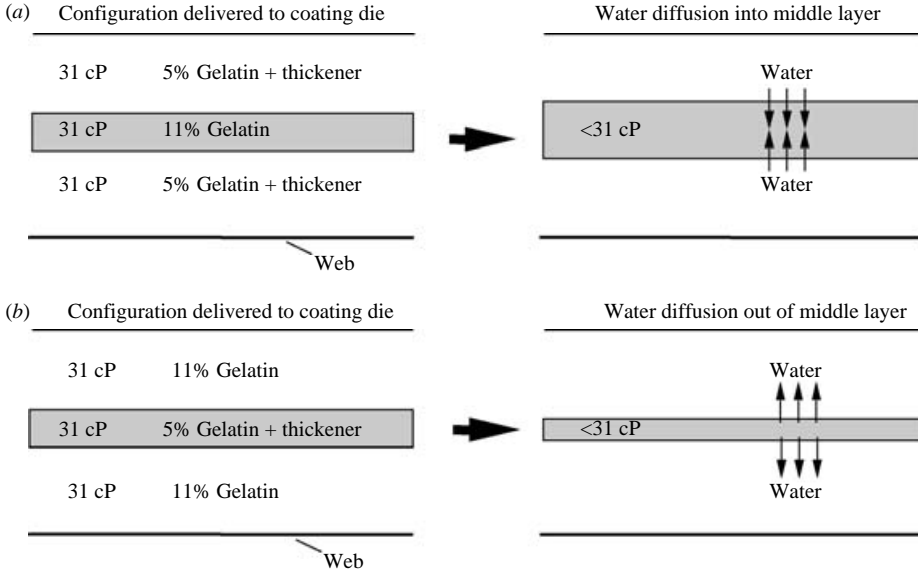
(*a*) Configuration delivered to coating die

31 cP 5% Gelatin + thickener

31 cP 11% Gelatin

31 cP 5% Gelatin + thickener

Web

Water diffusion into middle layer

Water

<31 cP

Water

(*b*) Configuration delivered to coating die

31 cP 11% Gelatin

31 cP 5% Gelatin + thickener

31 cP 11% Gelatin

Web

Water diffusion out of middle layer

Water

<31 cP

Water